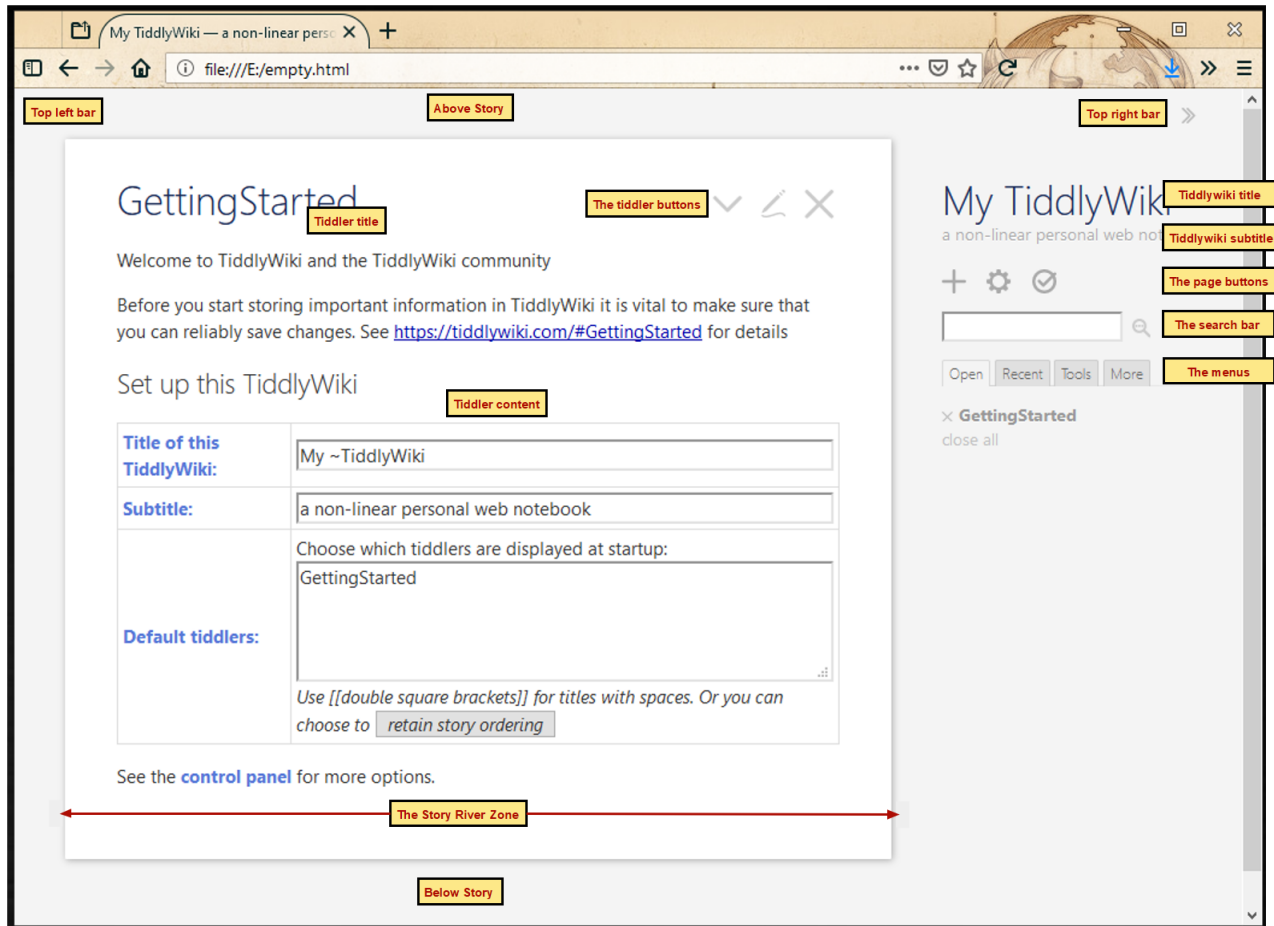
My TiddlyWiki — a non-linear perso

file:///E:/empty.html

Top left bar

Above Story

Top right bar

GettingStarted

Tiddler title

The tiddler buttons

Welcome to TiddlyWiki and the TiddlyWiki community

Before you start storing important information in TiddlyWiki it is vital to make sure that you can reliably save changes. See https://tiddlywiki.com/#GettingStarted for details

Set up this TiddlyWiki

Tiddler content

| Title of this TiddlyWiki: | My ~TiddlyWiki |
|---|---|
| Subtitle: | a non-linear personal web notebook |
| Default tiddlers: | Choose which tiddlers are displayed at startup: GettingStarted Use [[double square brackets]] for titles with spaces. Or you can choose to retain story ordering |

See the control panel for more options.

The Story River Zone

Below Story

My TiddlyWiki

Tiddlywiki title

a non-linear personal web not

Tiddlywiki subtitle

The page buttons

The search bar

Open Recent Tools More

The menus

× GettingStarted
close all